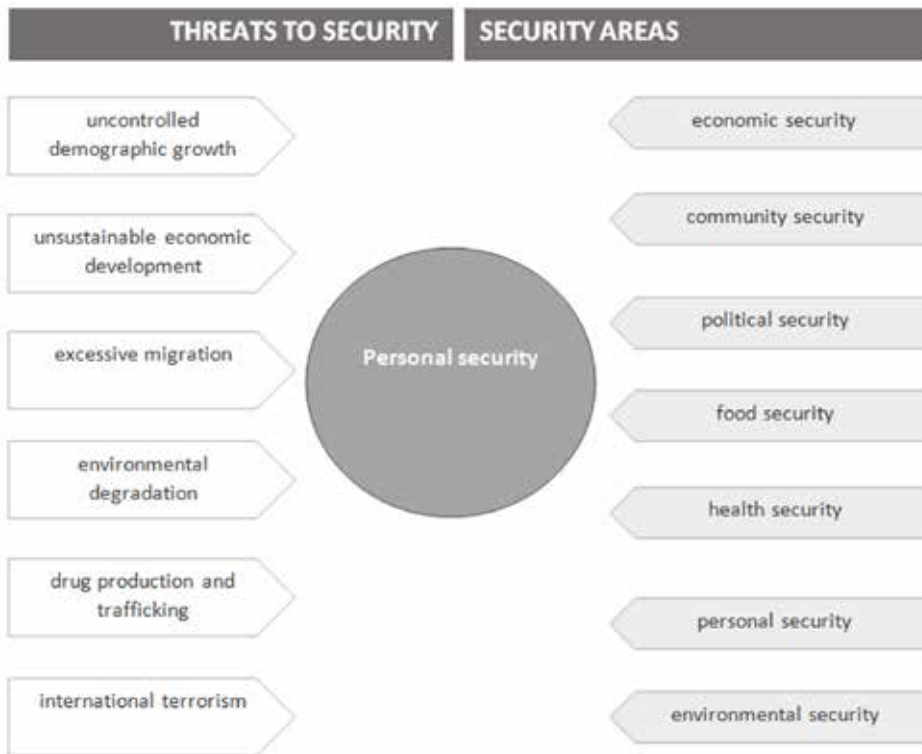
THREATS TO SECURITY

SECURITY AREAS

uncontrolled demographic growth

unsustainable economic development

excessive migration

environmental degradation

drug production and trafficking

international terrorism

Personal security

economic security

community security

political security

food security

health security

personal security

environmental security